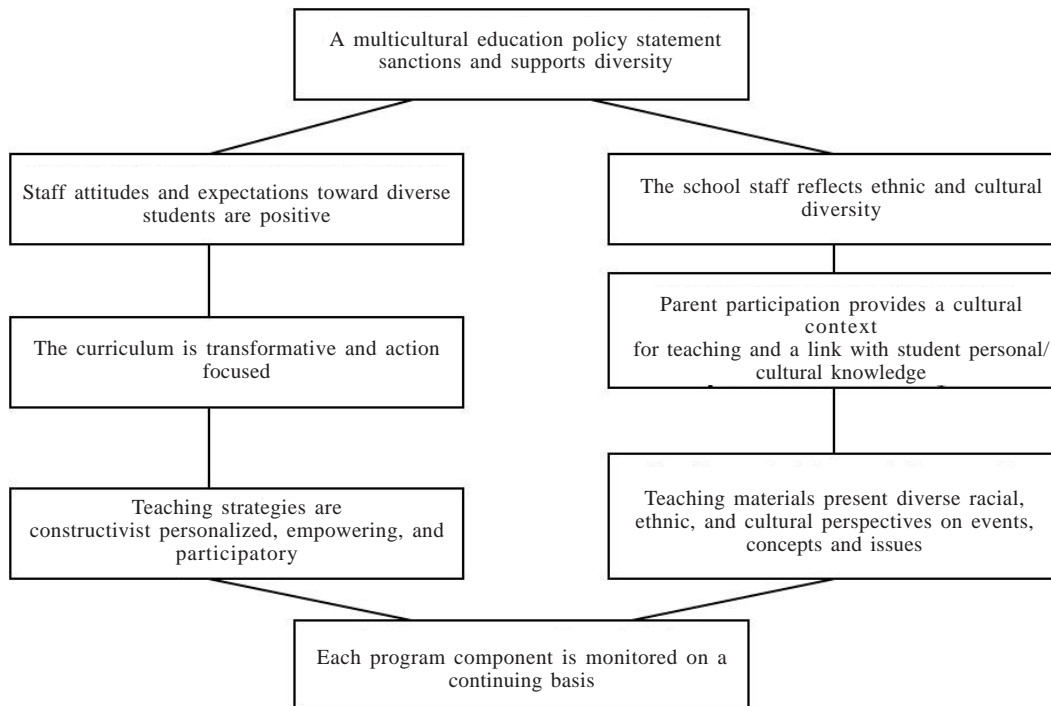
A multicultural education policy statement sanctions and supports diversity

Staff attitudes and expectations toward diverse students are positive

The curriculum is transformative and action focused

Teaching strategies are constructivist personalized, empowering, and participatory

The school staff reflects ethnic and cultural diversity

Parent participation provides a cultural context for teaching and a link with student personal/ cultural knowledge

Teaching materials present diverse racial, ethnic, and cultural perspectives on events, concepts and issues

Each program component is monitored on a continuing basis